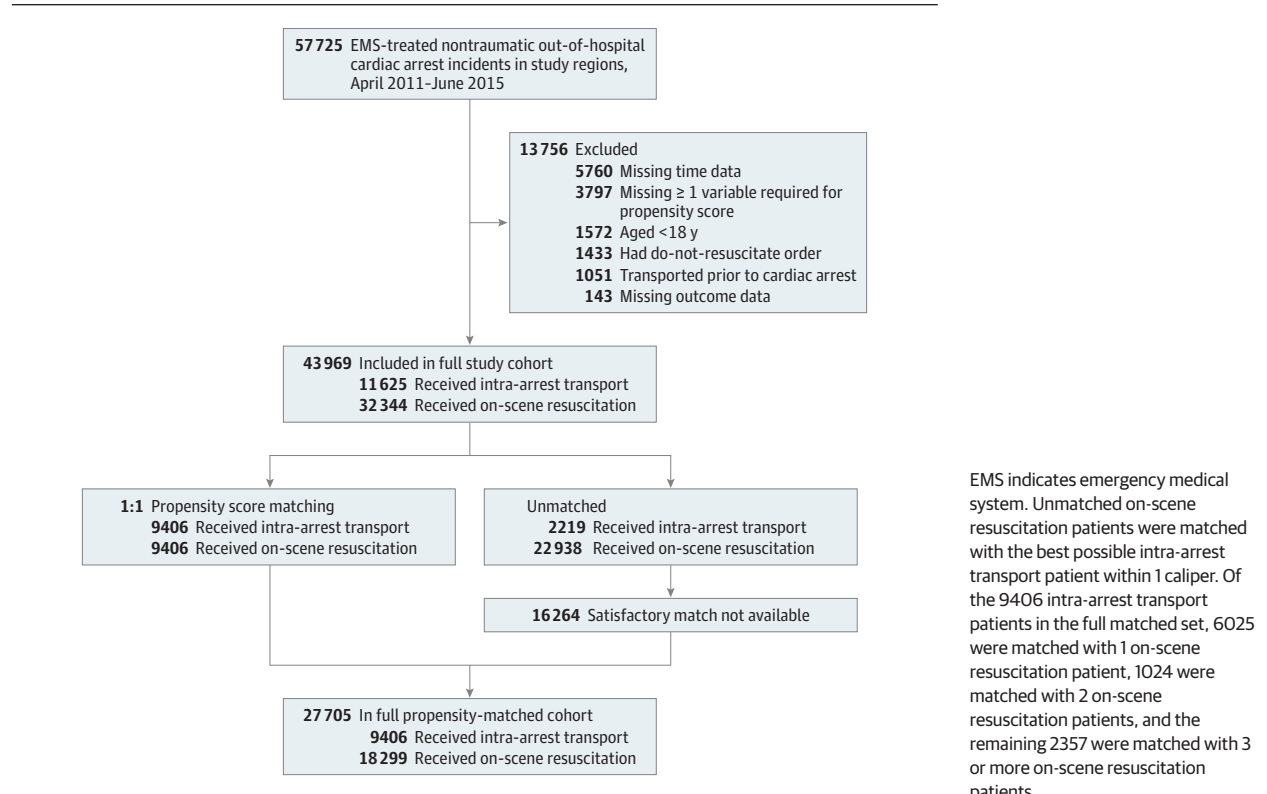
**57725** EMS-treated nontraumatic out-of-hospital cardiac arrest incidents in study regions, April 2011–June 2015

**13756** Excluded
**5760** Missing time data
**3797** Missing ≥ 1 variable required for propensity score
**1572** Aged <18 y
**1433** Had do-not-resuscitate order
**1051** Transported prior to cardiac arrest
**143** Missing outcome data

**43969** Included in full study cohort
**11625** Received intra-arrest transport
**32344** Received on-scene resuscitation

**1:1** Propensity score matching
**9406** Received intra-arrest transport
**9406** Received on-scene resuscitation

Unmatched
**2219** Received intra-arrest transport
**22938** Received on-scene resuscitation

**16264** Satisfactory match not available

**27705** In full propensity-matched cohort
**9406** Received intra-arrest transport
**18299** Received on-scene resuscitation

EMS indicates emergency medical system. Unmatched on-scene resuscitation patients were matched with the best possible intra-arrest transport patient within 1 caliper. Of the 9406 intra-arrest transport patients in the full matched set, 6025 were matched with 1 on-scene resuscitation patient, 1024 were matched with 2 on-scene resuscitation patients, and the remaining 2357 were matched with 3 or more on-scene resuscitation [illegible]